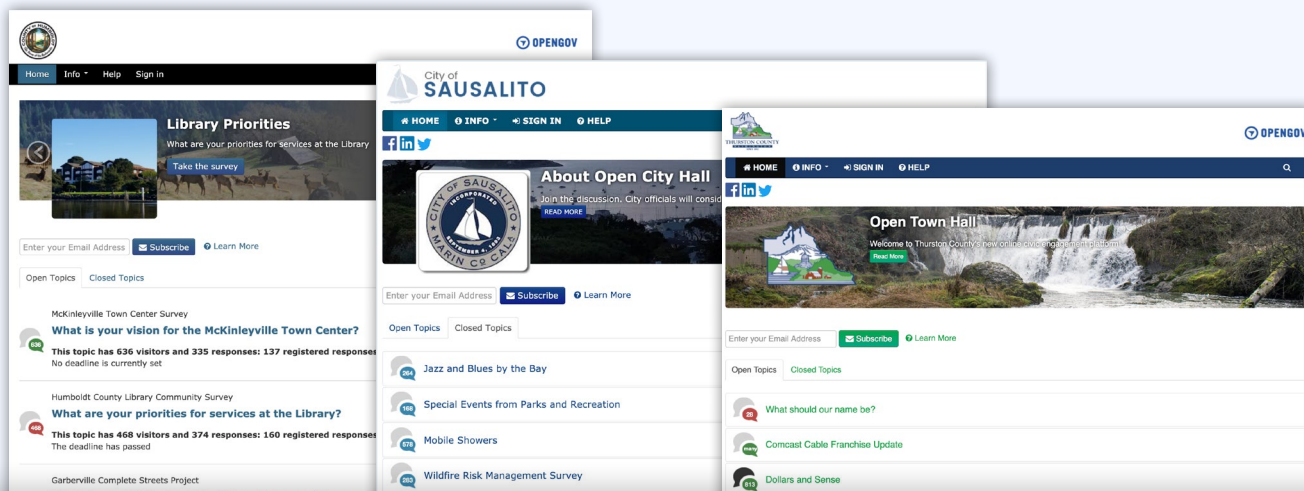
OPENGOV

Home Info Help Sign in

Library Priorities

What are your priorities for services at the Library

Take the survey

Enter your Email Address Subscribe Learn More

Open Topics Closed Topics

McKinleyville Town Center Survey

What is your vision for the McKinleyville Town Center?

636

This topic has 636 visitors and 335 responses: 137 registered responses

No deadline is currently set

Humboldt County Library Community Survey

What are your priorities for services at the Library?

468

This topic has 468 visitors and 374 responses: 160 registered responses

The deadline has passed

Garberville Complete Streets Project

City of SAUSALITO

HOME INFO SIGN IN HELP

About Open City Hall

Join the discussion. City officials will consid

READ MORE

CITY OF SAUSALITO INCORPORATED SEPTEMBER 4 1893 MARIN CO CAL.

Enter your Email Address Subscribe Learn More

Open Topics Closed Topics

264 Jazz and Blues by the Bay

168 Special Events from Parks and Recreation

578 Mobile Showers

283 Wildfire Risk Management Survey

THURSTON COUNTY

OPENGOV

HOME INFO SIGN IN HELP

Open Town Hall

Welcome to Thurston County's new online civic engagement platform

Read More

Enter your Email Address Subscribe Learn More

Open Topics Closed Topics

28 What should our name be?

many Comcast Cable Franchise Update

813 Dollars and Sense